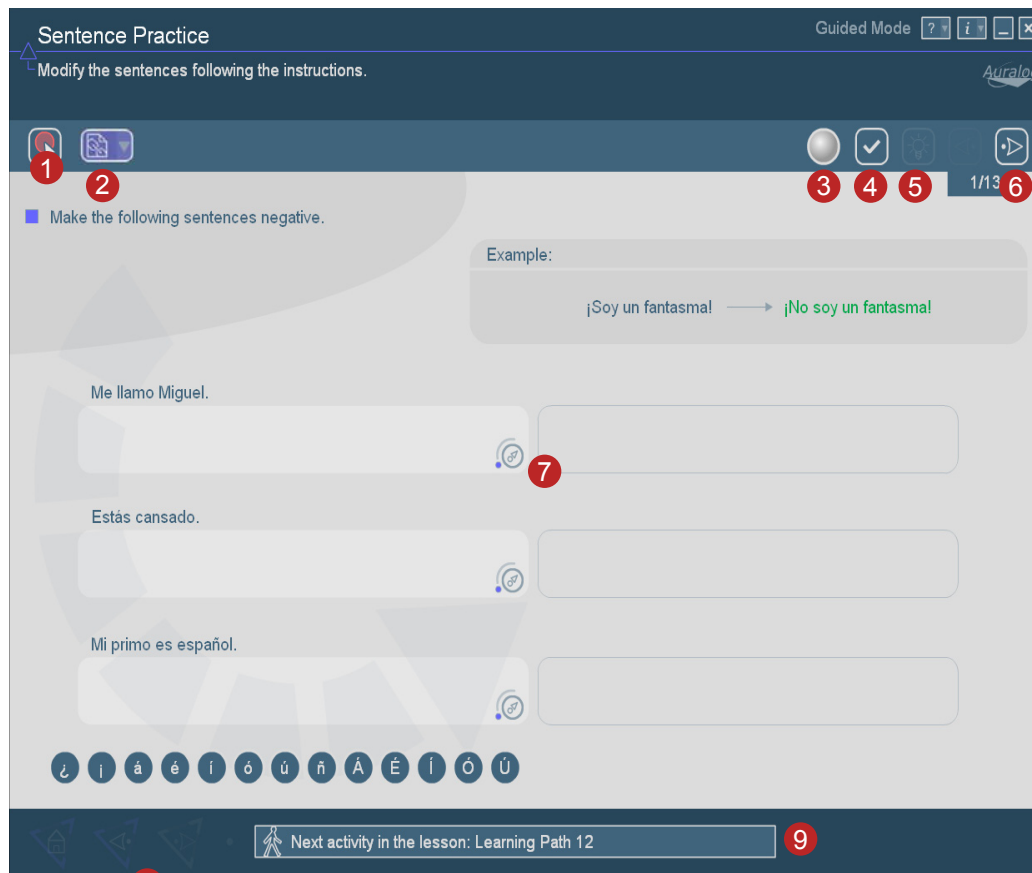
Sentence Practice

Guided Mode ? i

Modify the sentences following the instructions.

Auralo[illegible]

1 2 3 4 5 6

1/13

Make the following sentences negative.

Example:

¡Soy un fantasma! ¡No soy un fantasma!

Me llamo Miguel.

7

Estás cansado.

Mi primo es español.

¿ ¡ á é í ó ú ñ Á É Í Ó Ú

Next activity in the lesson: Learning Path 12

9